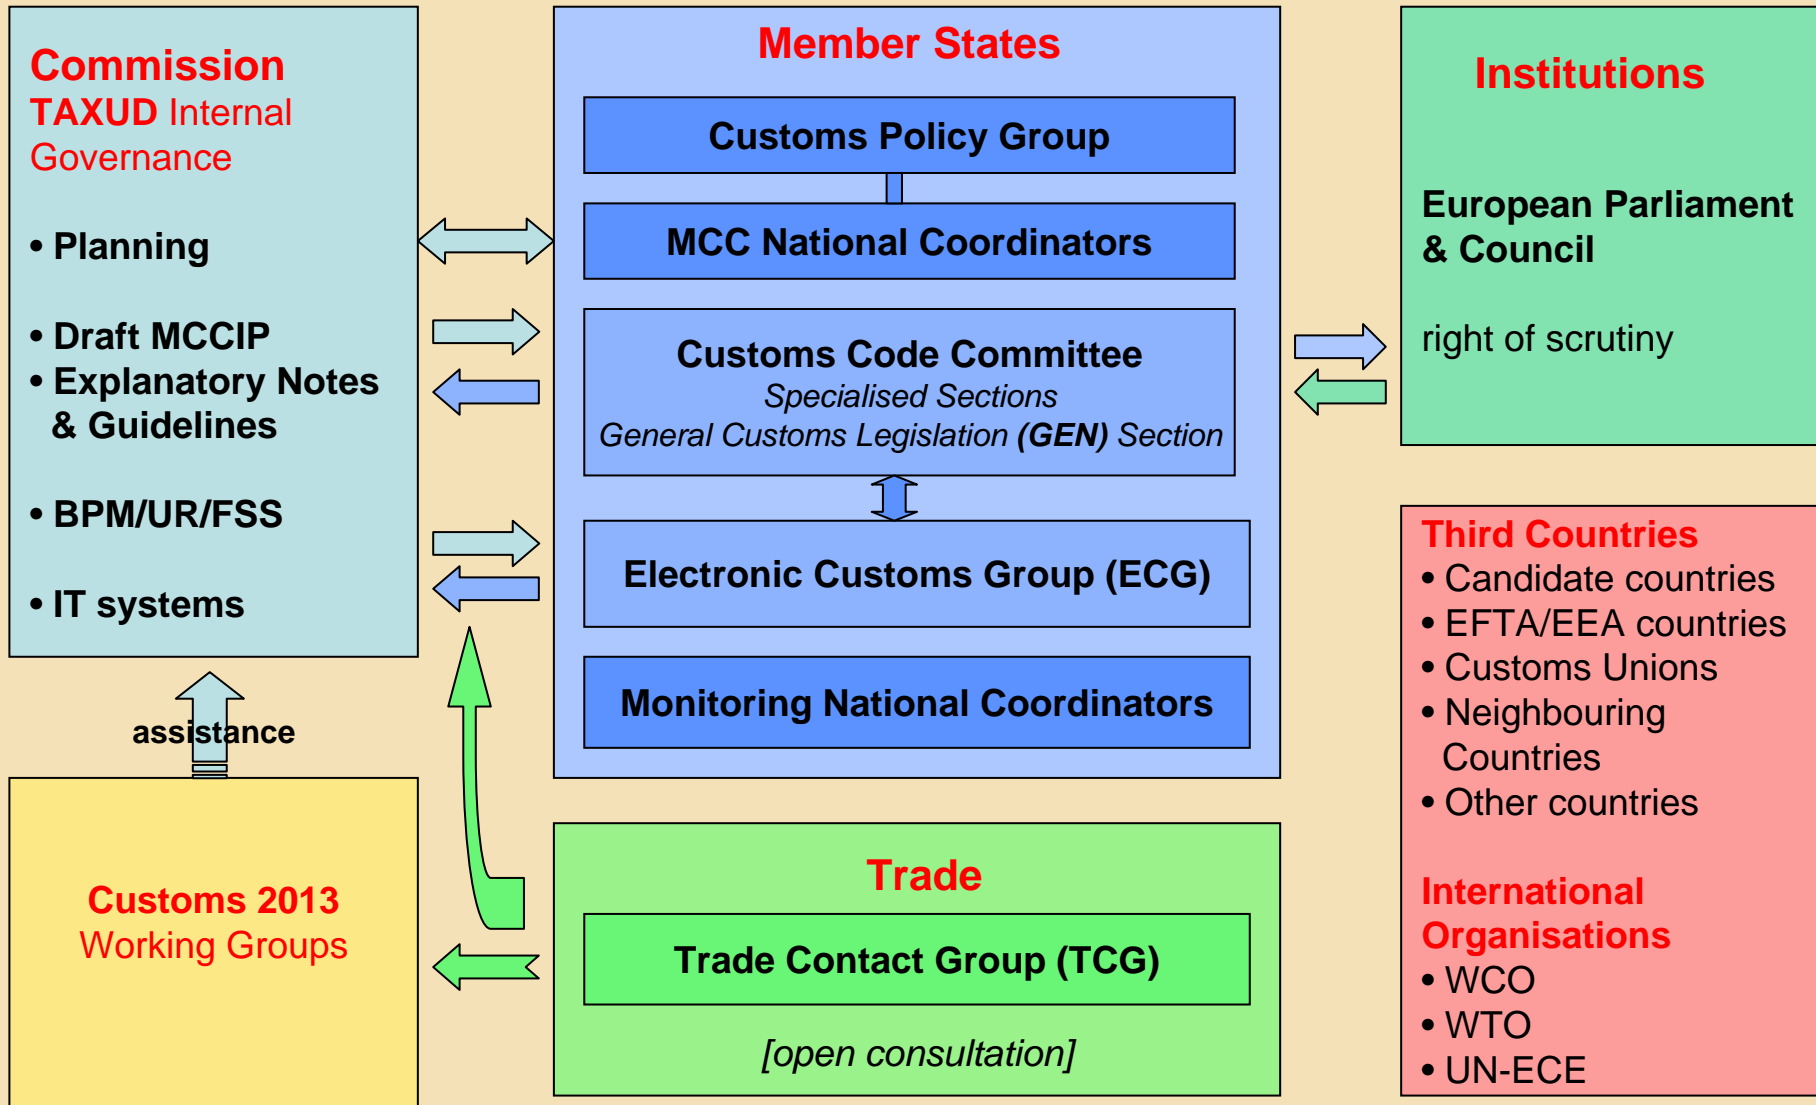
Commission
TAXUD Internal Governance

• Planning

• Draft MCCIP
• Explanatory Notes & Guidelines

• BPM/UR/FSS

• IT systems

assistance

Customs 2013
Working Groups

Member States

Customs Policy Group

MCC National Coordinators

Customs Code Committee
Specialised Sections
General Customs Legislation (GEN) Section

Electronic Customs Group (ECG)

Monitoring National Coordinators

Trade

Trade Contact Group (TCG)

[open consultation]

Institutions

European Parliament & Council

right of scrutiny

Third Countries
• Candidate countries
• EFTA/EEA countries
• Customs Unions
• Neighbouring Countries
• Other countries

International Organisations
• WCO
• WTO
• UN-ECE